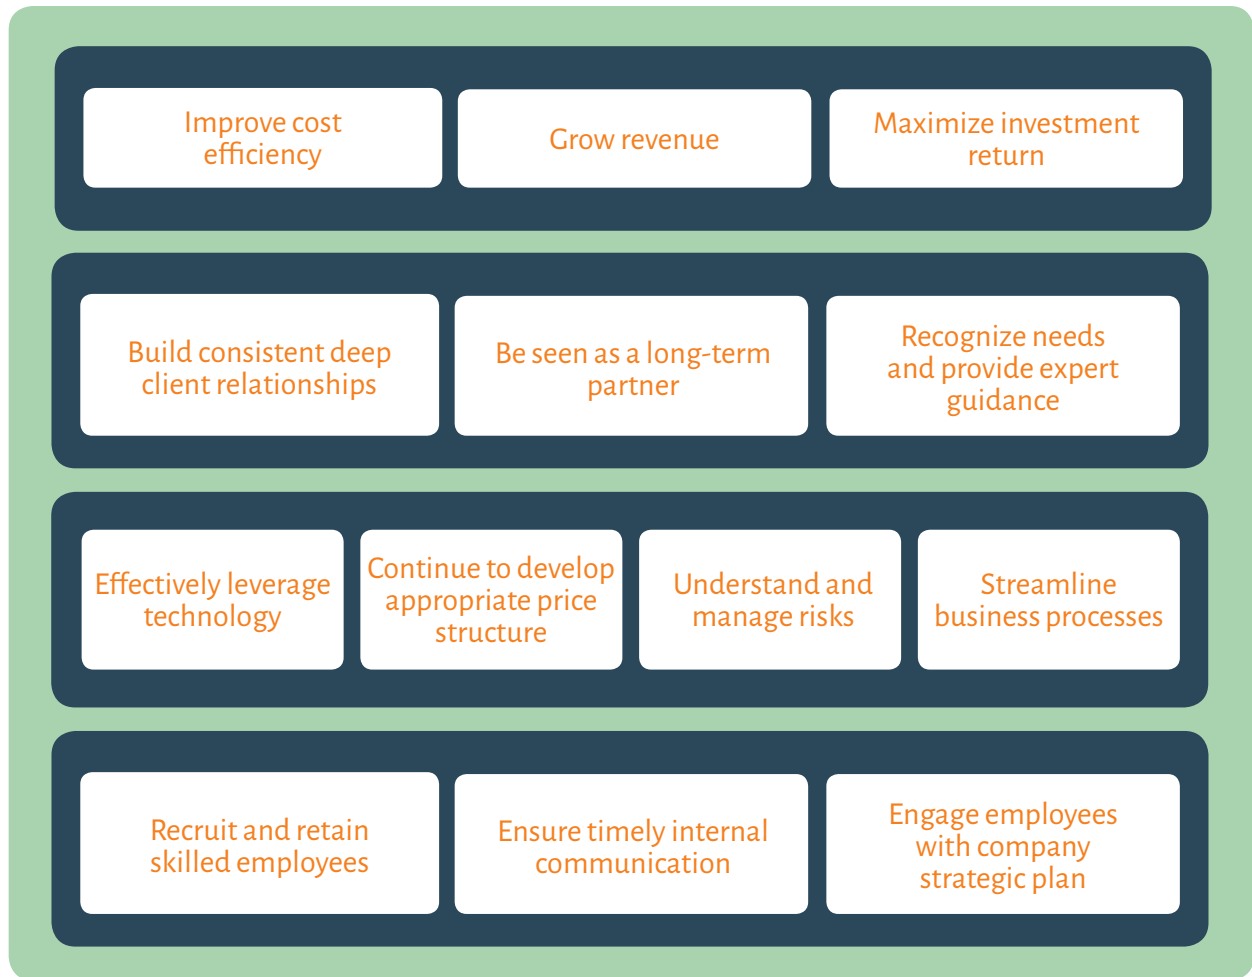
Improve cost efficiency

Grow revenue

Maximize investment return

Build consistent deep client relationships

Be seen as a long-term partner

Recognize needs and provide expert guidance

Effectively leverage technology

Continue to develop appropriate price structure

Understand and manage risks

Streamline business processes

Recruit and retain skilled employees

Ensure timely internal communication

Engage employees with company strategic plan